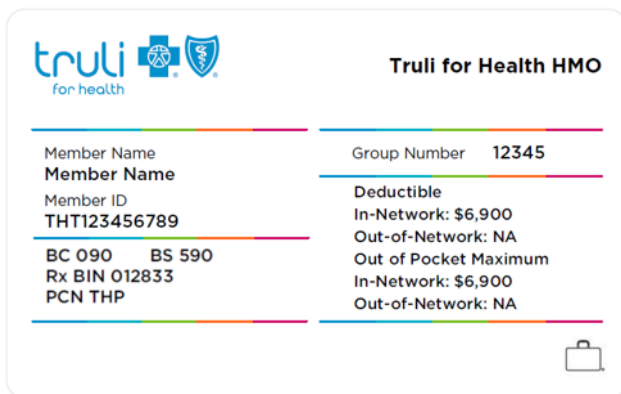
truli
for health

Truli for Health HMO

Member Name
Member Name
Member ID
THT123456789

BC 090 BS 590
Rx BIN 012833
PCN THP

Group Number 12345

Deductible
In-Network: $6,900
Out-of-Network: NA
Out of Pocket Maximum
In-Network: $6,900
Out-of-Network: NA